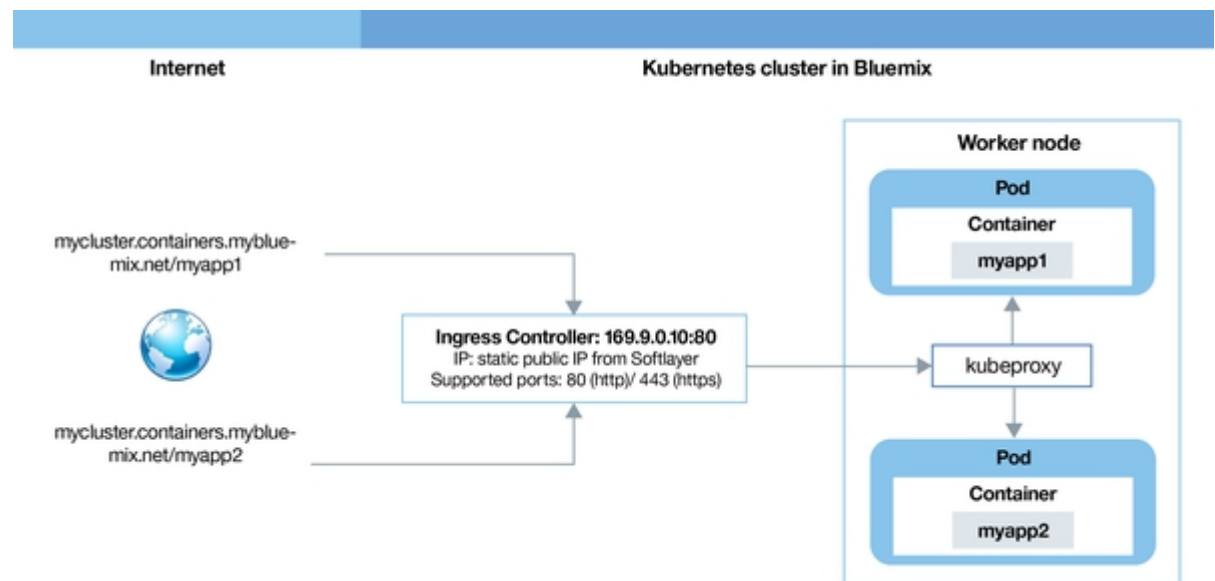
Internet

Kubernetes cluster in Bluemix

mycluster.containers.mybluemix.net/myapp1

mycluster.containers.mybluemix.net/myapp2

Ingress Controller: 169.9.0.10:80
IP: static public IP from Softlayer
Supported ports: 80 (http)/ 443 (https)

Worker node

Pod
Container
myapp1

kubeproxy

Pod
Container
myapp2